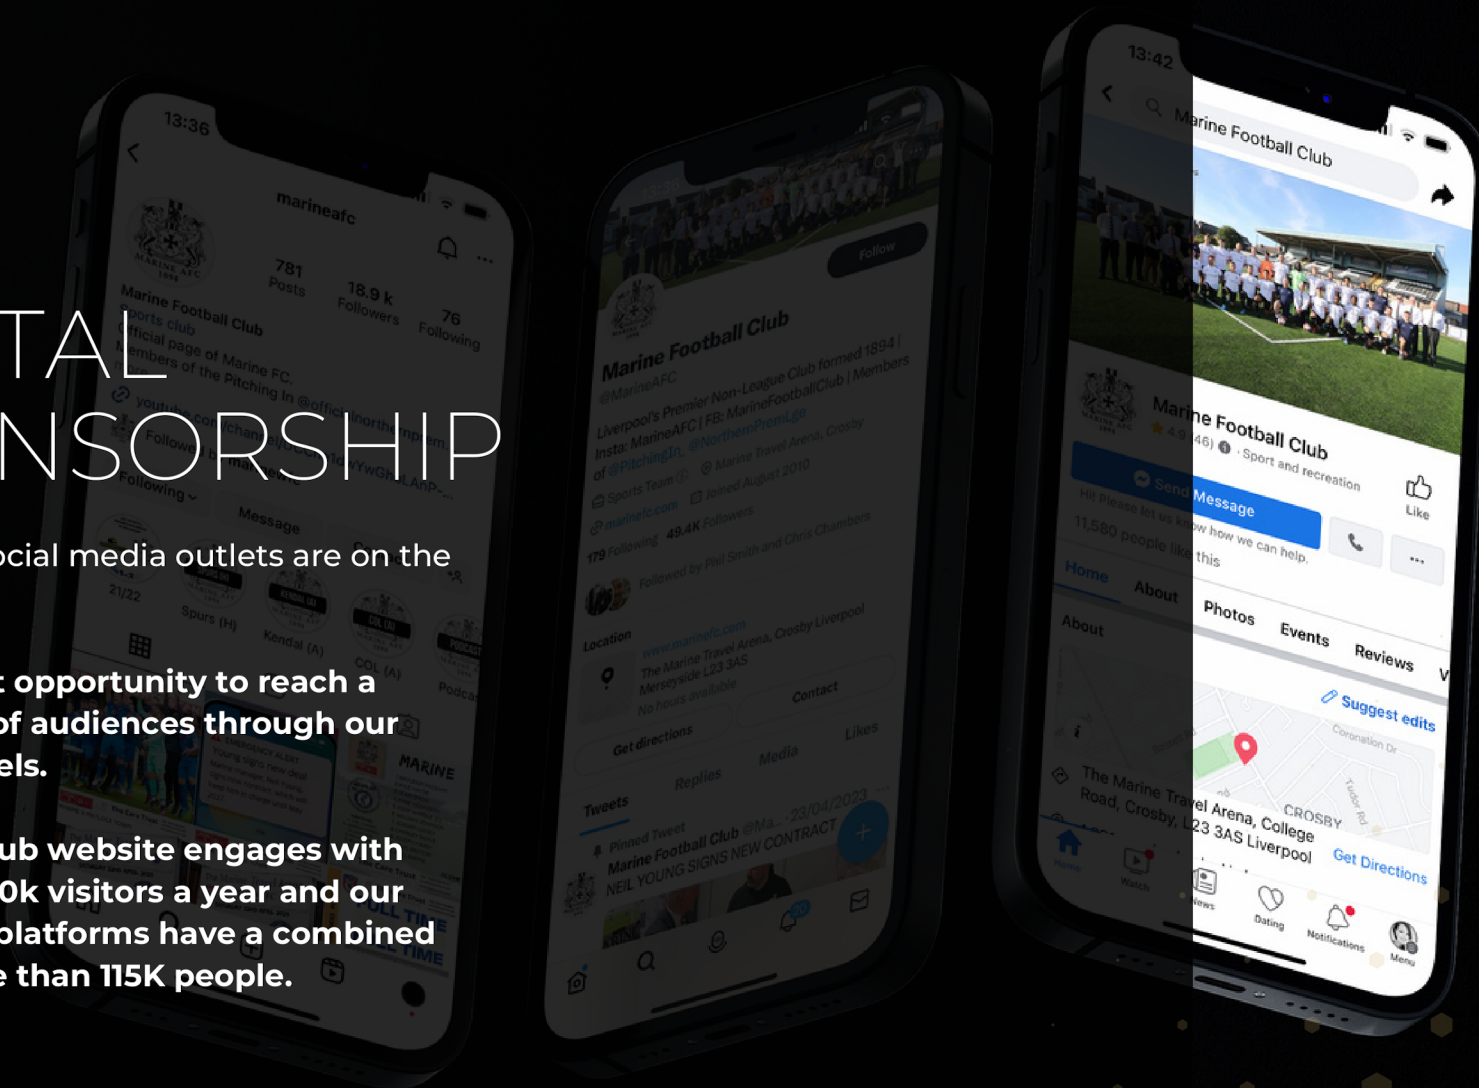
TAL
NSORSHIP

ocial media outlets are on the

: opportunity to reach a
of audiences through our
els.

ub website engages with
0k visitors a year and our
platforms have a combined
e than 115K people.

13:36
marineafc
781 Posts
18.9 k Followers
76 Following
Marine Football Club
Sports club
Official page of Marine FC.
Members of the Pitching In
Following
Message
21/22
Spurs (H)
Kendal (A)
COL (A)
Podcast
MARINE

Follow
Marine Football Club
@MarineAFC
Liverpool's Premier Non-League Club formed 1894 | Insta: MarineAFC | FB: MarineFootballClub | Members of @PitchingIn_ @NorthernPremLge
Sports Team
Marine Travel Arena, Crosby
marinefc.com
Joined August 2010
179 Following 49.4K Followers
Followed by Phil Smith and Chris Chambers
Location
www.marinefc.com
The Marine Travel Arena, Crosby Liverpool Merseyside L23 3AS
No hours available
Get directions
Contact
Tweets
Replies
Media
Likes
Pinned Tweet
Marine Football Club @Ma... 23/04/2023
NEIL YOUNG SIGNS NEW CONTRACT

13:42
Marine Football Club
Marine Football Club
4.9 (46) · Sport and recreation
Like
Send Message
Hi! Please let us know how we can help.
11,580 people like this
Home
About
Photos
Events
Reviews
About
Suggest edits
Coronation Dr
CROSBY
The Marine Travel Arena, College Road, Crosby, L23 3AS Liverpool
Get Directions
Home
Watch
News
Dating
Notifications
Menu